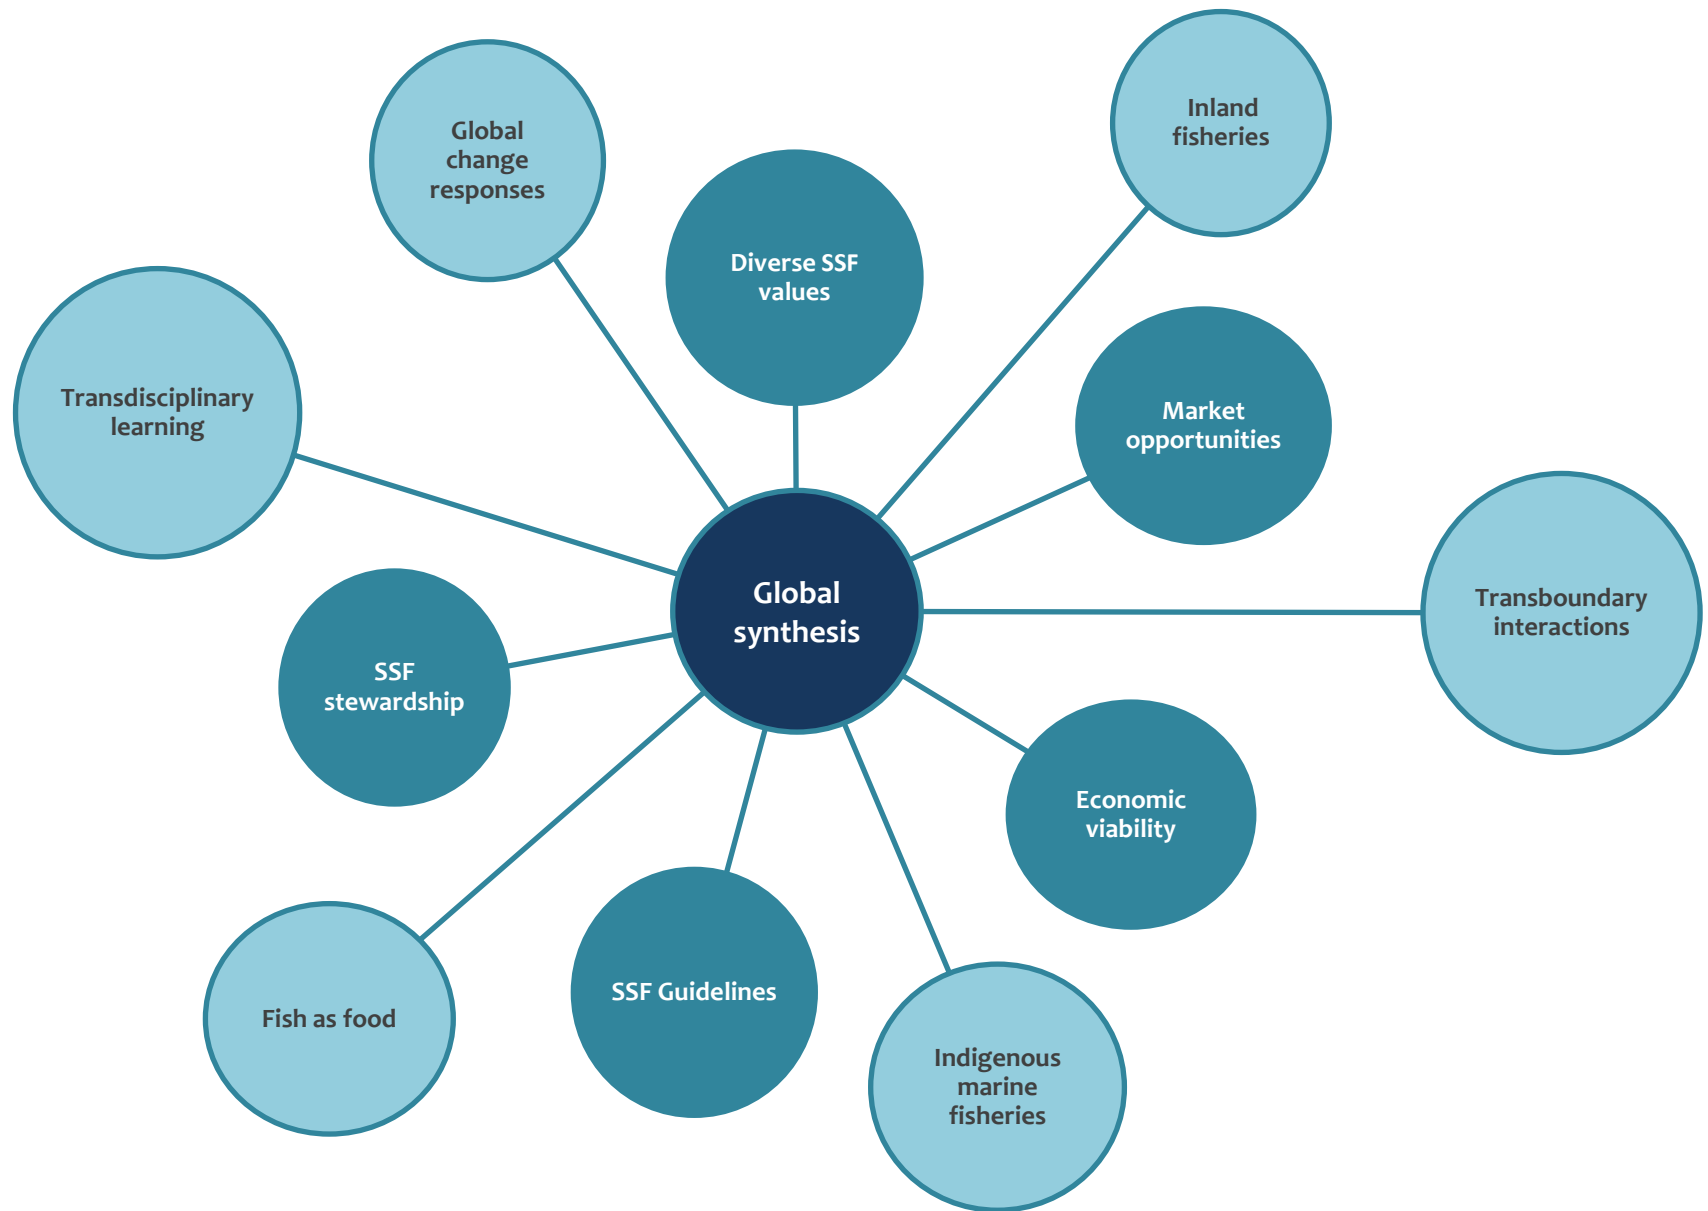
Global change responses

Inland fisheries

Diverse SSF values

Transdisciplinary learning

Market opportunities

Global synthesis

Transboundary interactions

SSF stewardship

Economic viability

Fish as food

SSF Guidelines

Indigenous marine fisheries